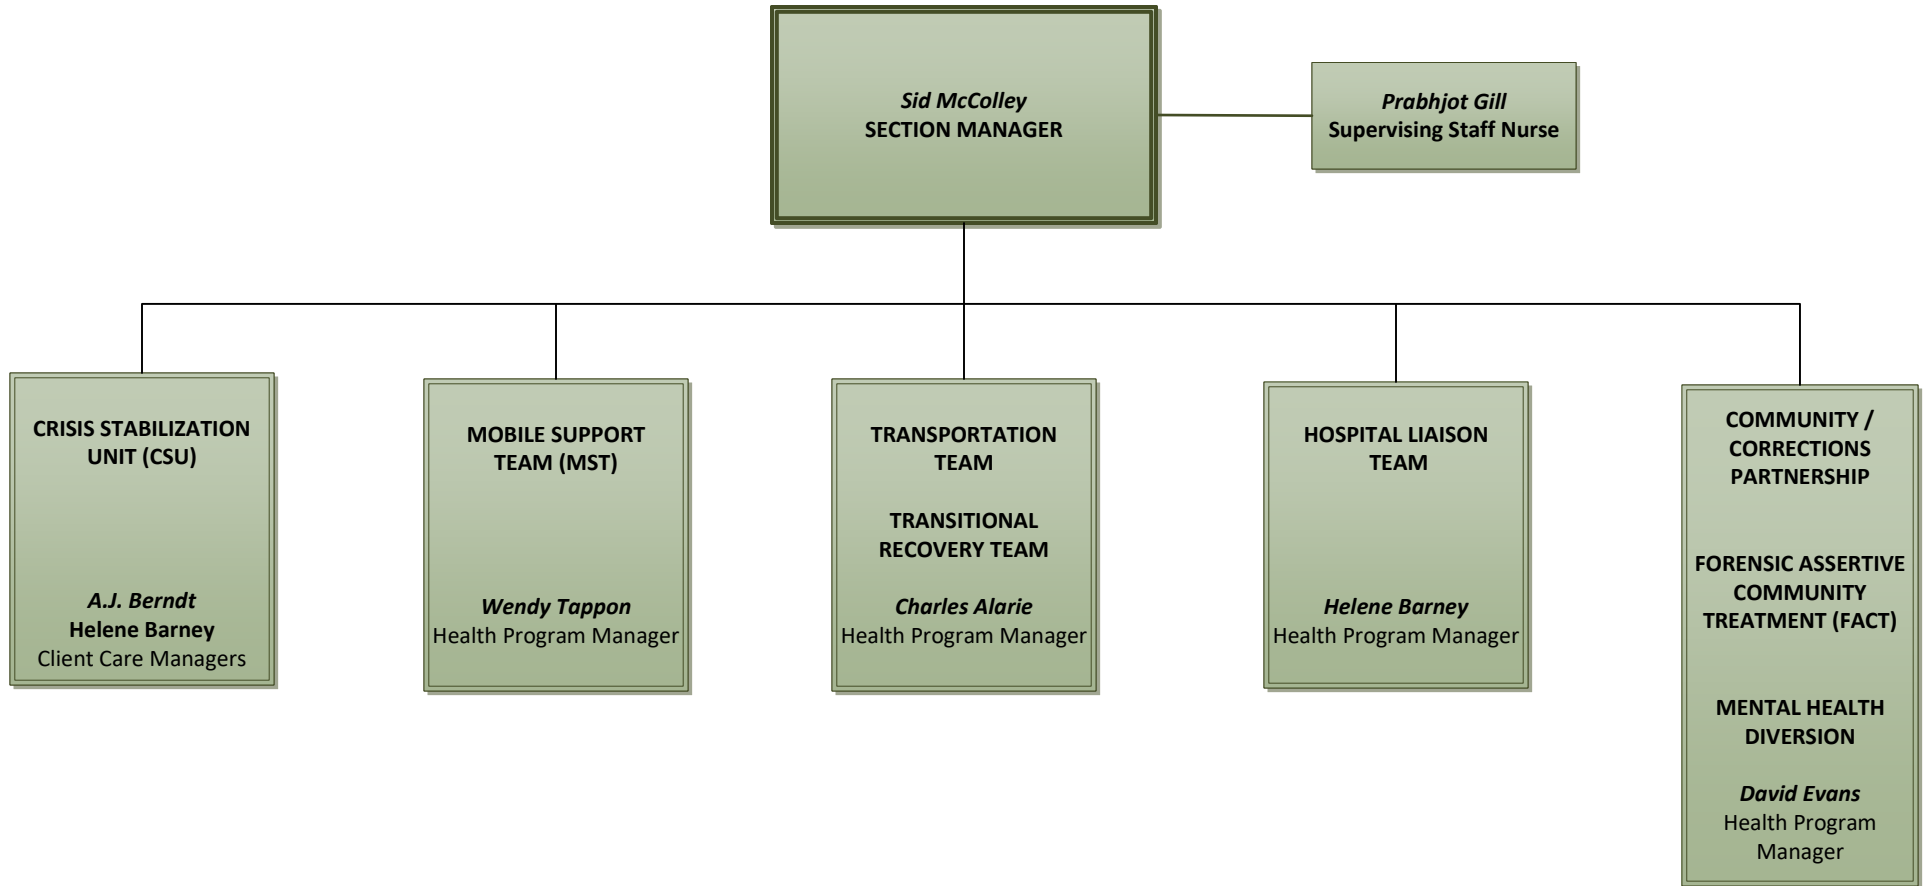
Sid McColley
SECTION MANAGER

Prabhjot Gill
Supervising Staff Nurse

CRISIS STABILIZATION UNIT (CSU)

A.J. Berndt
Helene Barney
Client Care Managers

MOBILE SUPPORT TEAM (MST)

Wendy Tappon
Health Program Manager

TRANSPORTATION TEAM

TRANSITIONAL RECOVERY TEAM

Charles Alarie
Health Program Manager

HOSPITAL LIAISON TEAM

Helene Barney
Health Program Manager

COMMUNITY / CORRECTIONS PARTNERSHIP

FORENSIC ASSERTIVE COMMUNITY TREATMENT (FACT)

MENTAL HEALTH DIVERSION

David Evans
Health Program Manager